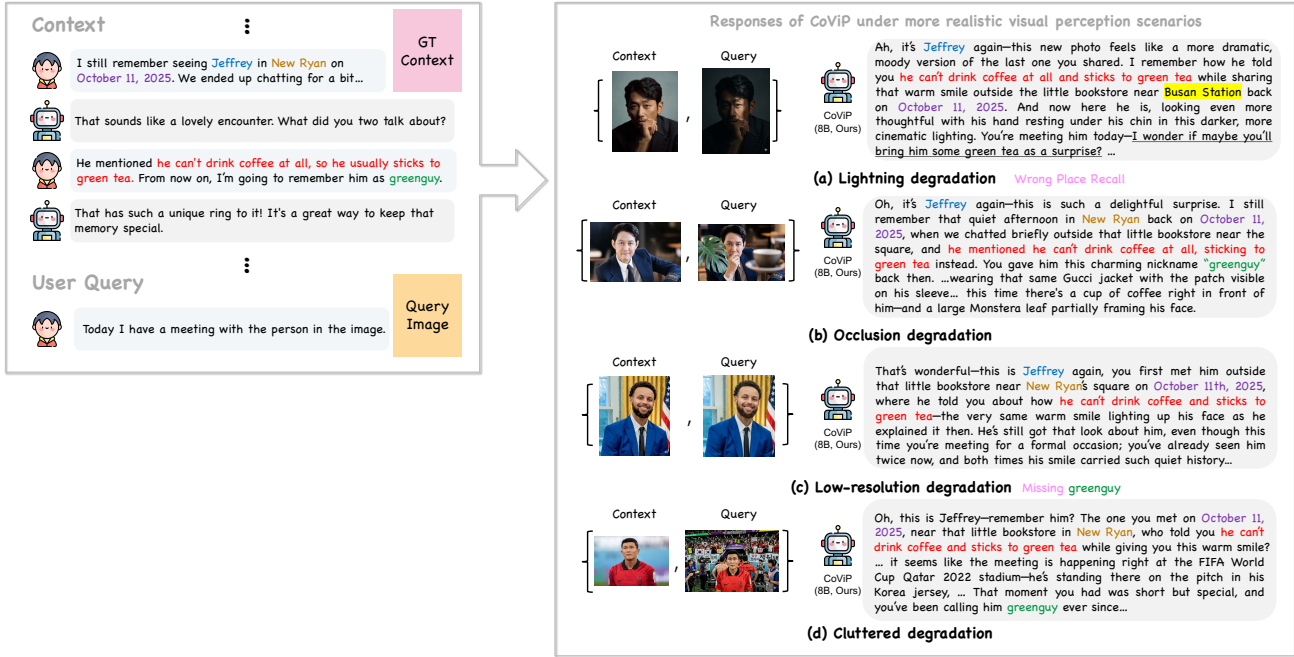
Context

GT Context

I still remember seeing Jeffrey in New Ryan on October 11, 2025. We ended up chatting for a bit...

That sounds like a lovely encounter. What did you two talk about?

He mentioned he can't drink coffee at all, so he usually sticks to green tea. From now on, I'm going to remember him as greenguy.

That has such a unique ring to it! It's a great way to keep that memory special.

User Query

Query Image

Today I have a meeting with the person in the image.

Responses of CoViP under more realistic visual perception scenarios

Context Query

CoViP (8B, Ours)

Ah, it's Jeffrey again—this new photo feels like a more dramatic, moody version of the last one you shared. I remember how he told you he can't drink coffee at all and sticks to green tea while sharing that warm smile outside the little bookstore near Busan Station back on October 11, 2025. And now here he is, looking even more thoughtful with his hand resting under his chin in this darker, more cinematic lighting. You're meeting him today—I wonder if maybe you'll bring him some green tea as a surprise? ...

(a) Lightning degradation Wrong Place Recall

Context Query

CoViP (8B, Ours)

Oh, it's Jeffrey again—this is such a delightful surprise. I still remember that quiet afternoon in New Ryan back on October 11, 2025, when we chatted briefly outside that little bookstore near the square, and he mentioned he can't drink coffee at all, sticking to green tea instead. You gave him this charming nickname "greenguy" back then. ...wearing that same Gucci jacket with the patch visible on his sleeve... this time there's a cup of coffee right in front of him—and a large Monstera leaf partially framing his face.

(b) Occlusion degradation

Context Query

CoViP (8B, Ours)

That's wonderful—this is Jeffrey again, you first met him outside that little bookstore near New Ryan's square on October 11th, 2025, where he told you about how he can't drink coffee and sticks to green tea—the very same warm smile lighting up his face as he explained it then. He's still got that look about him, even though this time you're meeting for a formal occasion; you've already seen him twice now, and both times his smile carried such quiet history...

(c) Low-resolution degradation Missing greenguy

Context Query

CoViP (8B, Ours)

Oh, this is Jeffrey—remember him? The one you met on October 11, 2025, near that little bookstore in New Ryan, who told you he can't drink coffee and sticks to green tea while giving you this warm smile? ... it seems like the meeting is happening right at the FIFA World Cup Qatar 2022 stadium—he's standing there on the pitch in his Korea jersey, ... That moment you had was short but special, and you've been calling him greenguy ever since...

(d) Cluttered degradation